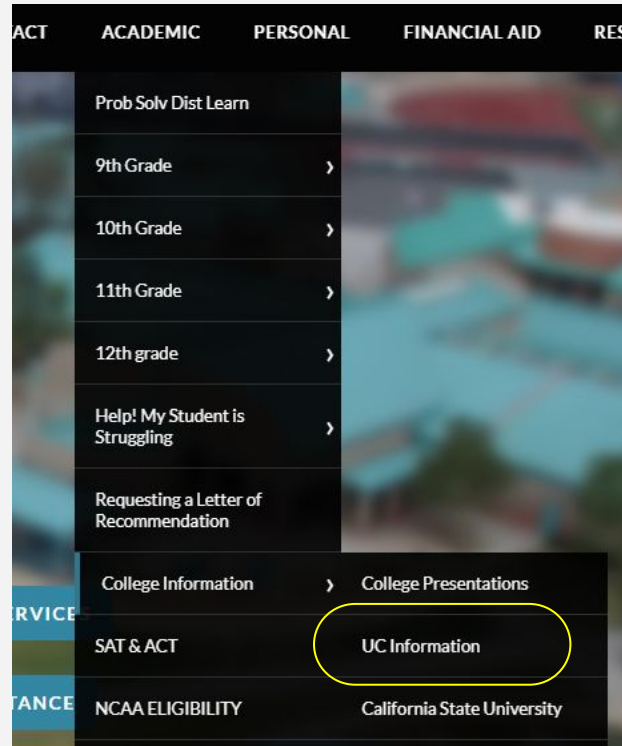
ACT ACADEMIC PERSONAL FINANCIAL AID RES

Prob Solv Dist Learn

9th Grade ›

10th Grade ›

11th Grade ›

12th grade ›

Help! My Student is Struggling ›

Requesting a Letter of Recommendation

College Information ›

College Presentations

SAT & ACT

UC Information

NCAA ELIGIBILITY

California State University

RVICES

TANCE